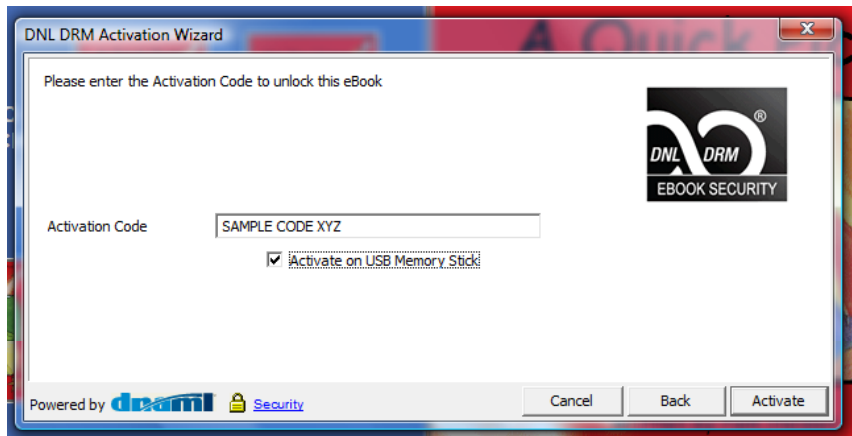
DNL DRM Activation Wizard

Please enter the Activation Code to unlock this eBook

DNL DRM ®
EBOOK SECURITY

Activation Code SAMPLE CODE XYZ

Activate on USB Memory Stick

Powered by dnaml Security

Cancel Back Activate